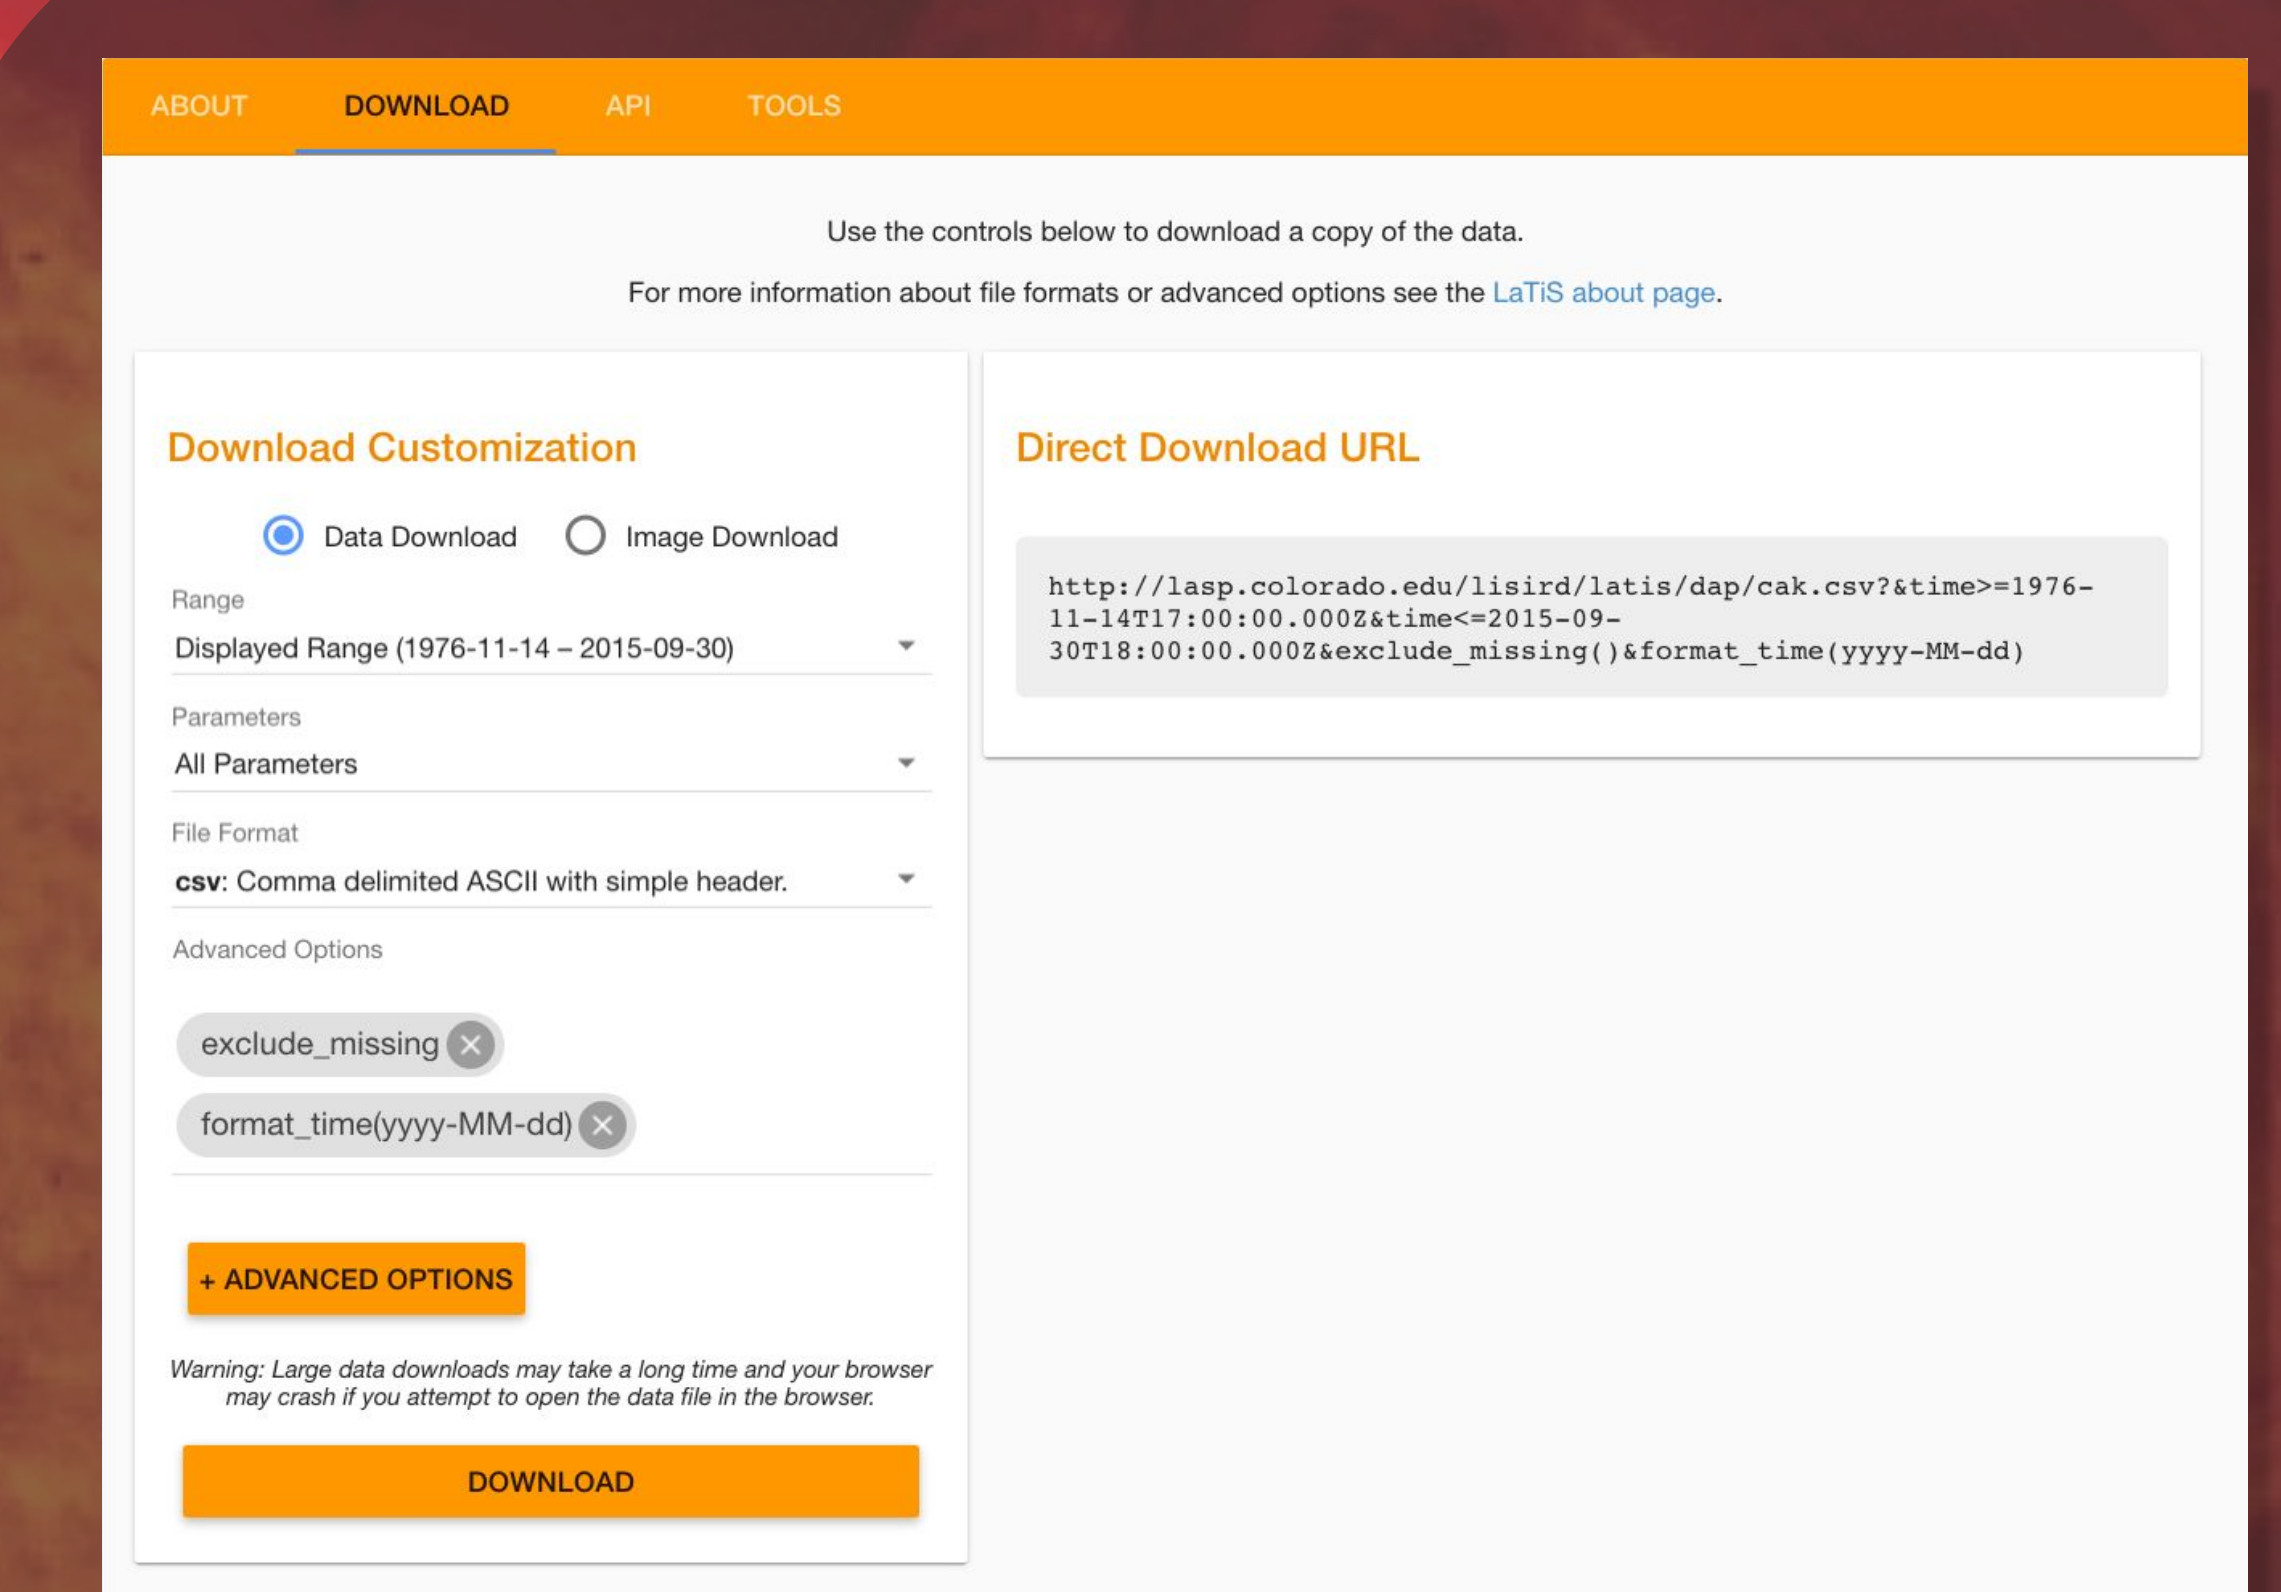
ABOUT DOWNLOAD API TOOLS

Use the controls below to download a copy of the data.

For more information about file formats or advanced options see the LaTiS about page.

Download Customization

Data Download Image Download

Range
Displayed Range (1976-11-14 – 2015-09-30)

Parameters
All Parameters

File Format
**csv**: Comma delimited ASCII with simple header.

Advanced Options

exclude_missing

format_time(yyyy-MM-dd)

+ ADVANCED OPTIONS

*Warning: Large data downloads may take a long time and your browser may crash if you attempt to open the data file in the browser.*

DOWNLOAD

Direct Download URL

http://lasp.colorado.edu/lisird/latis/dap/cak.csv?&time>=1976-11-14T17:00:00.000Z&time<=2015-09-30T18:00:00.000Z&exclude_missing()&format_time(yyyy-MM-dd)